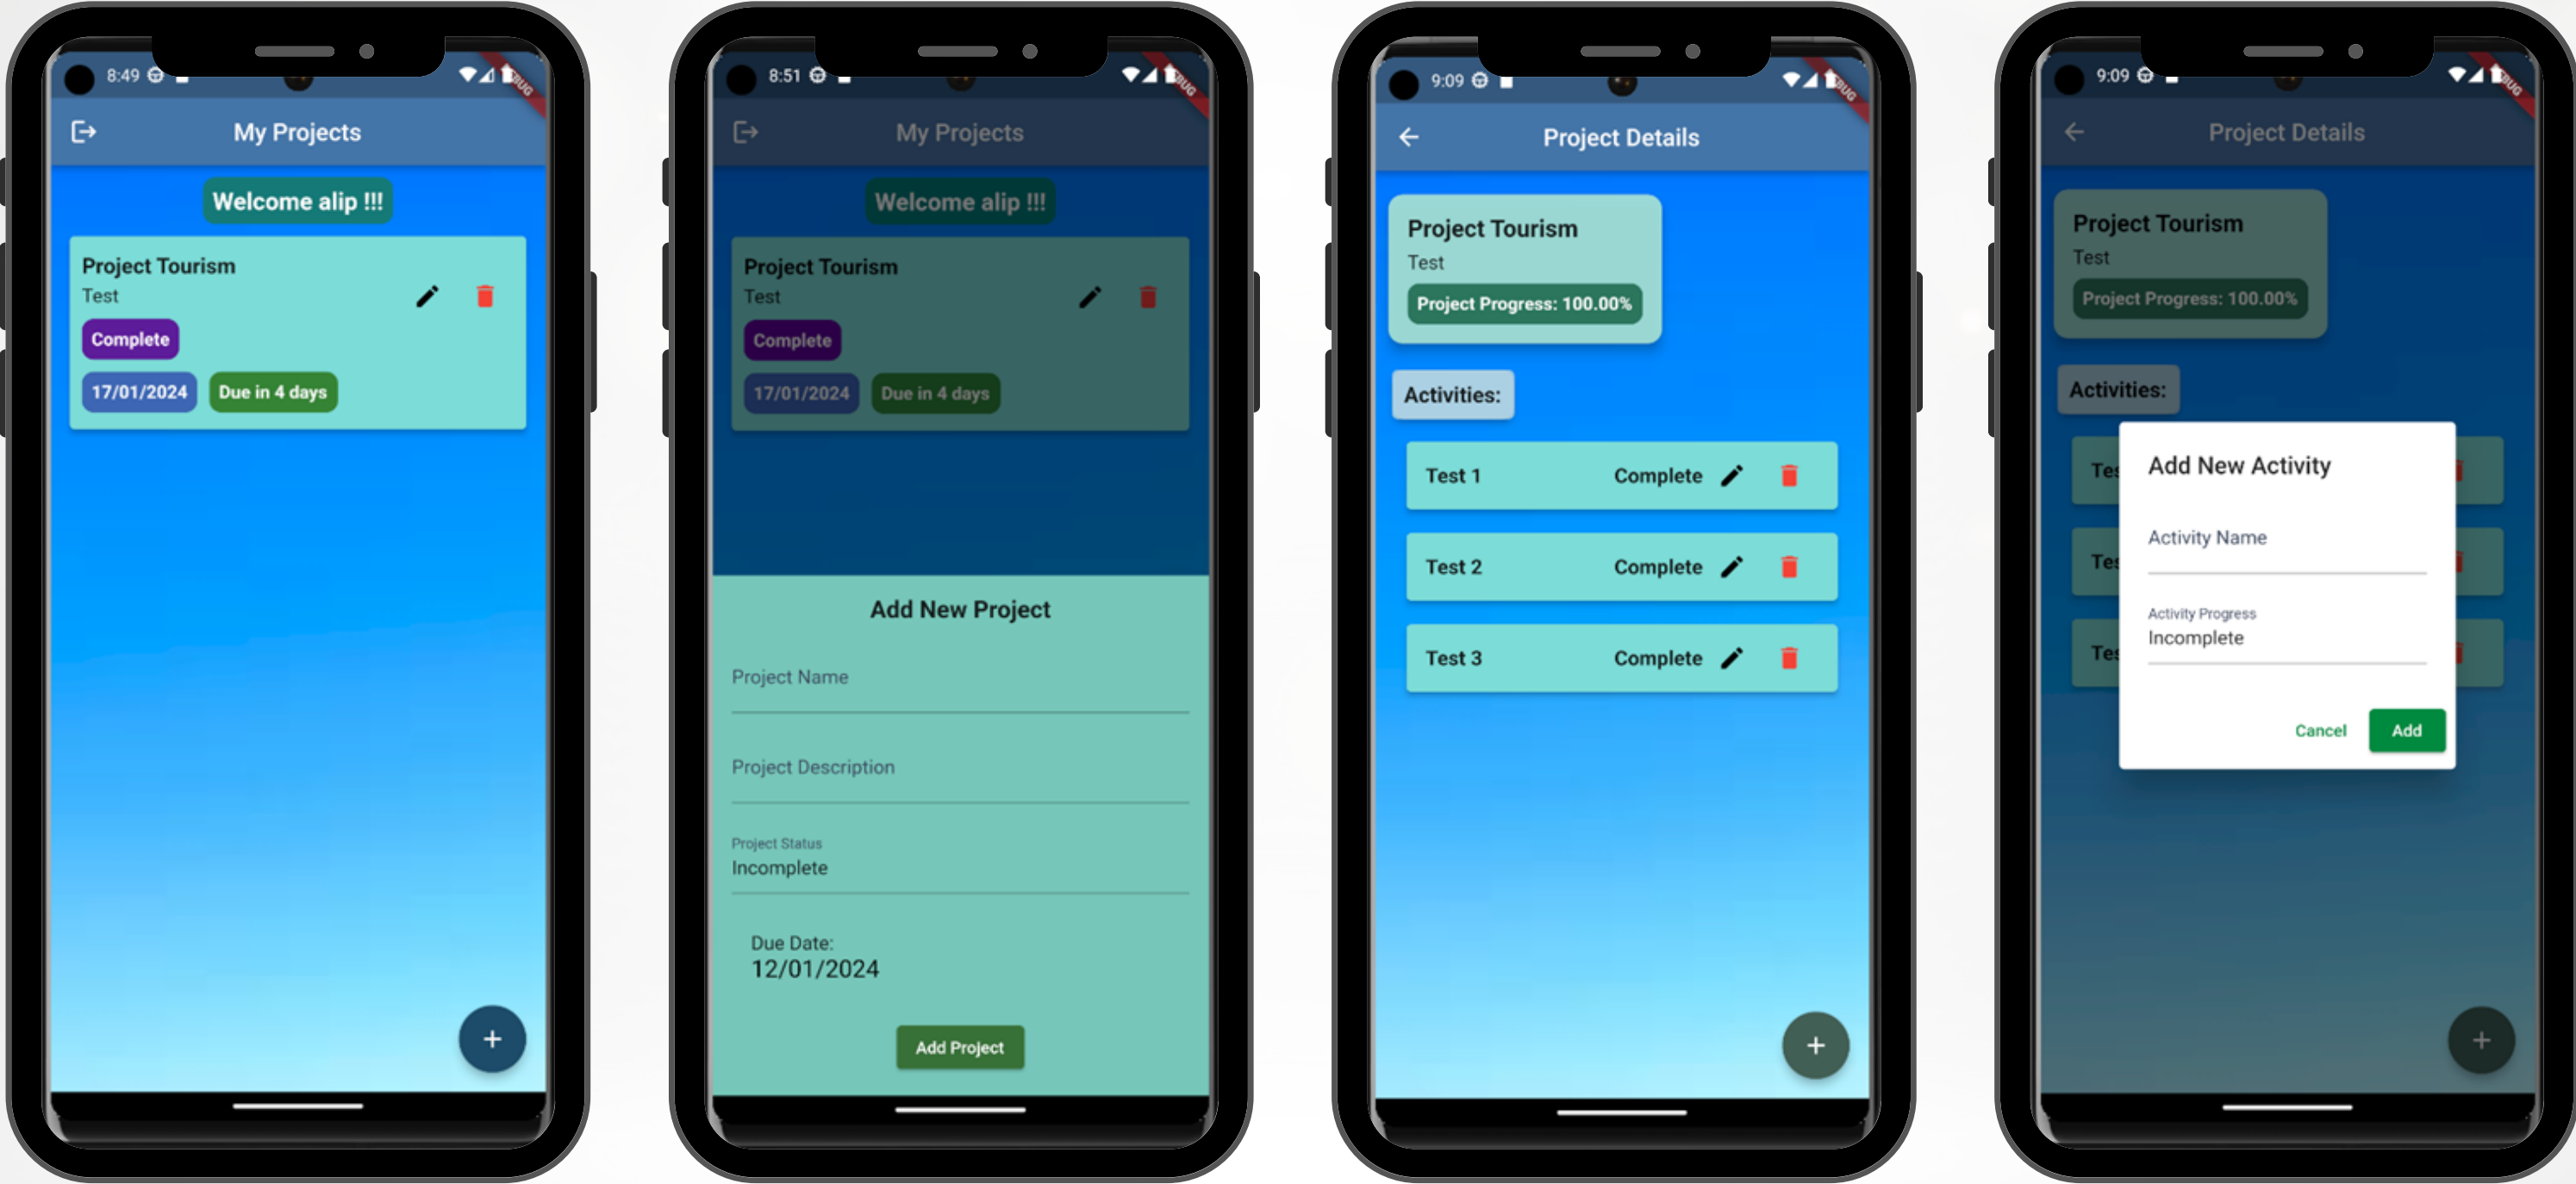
8:49

My Projects

Welcome alip !!!

Project Tourism
Test

Complete

17/01/2024 Due in 4 days

+

8:51

My Projects

Welcome alip !!!

Project Tourism
Test

Complete

17/01/2024 Due in 4 days

Add New Project

Project Name

Project Description

Project Status
Incomplete

Due Date:
12/01/2024

Add Project

9:09

Project Details

Project Tourism
Test
Project Progress: 100.00%

Activities:

Test 1 Complete

Test 2 Complete

Test 3 Complete

+

9:09

Project Details

Project Tourism
Test
Project Progress: 100.00%

Activities:

Add New Activity

Activity Name

Activity Progress
Incomplete

Cancel Add

+